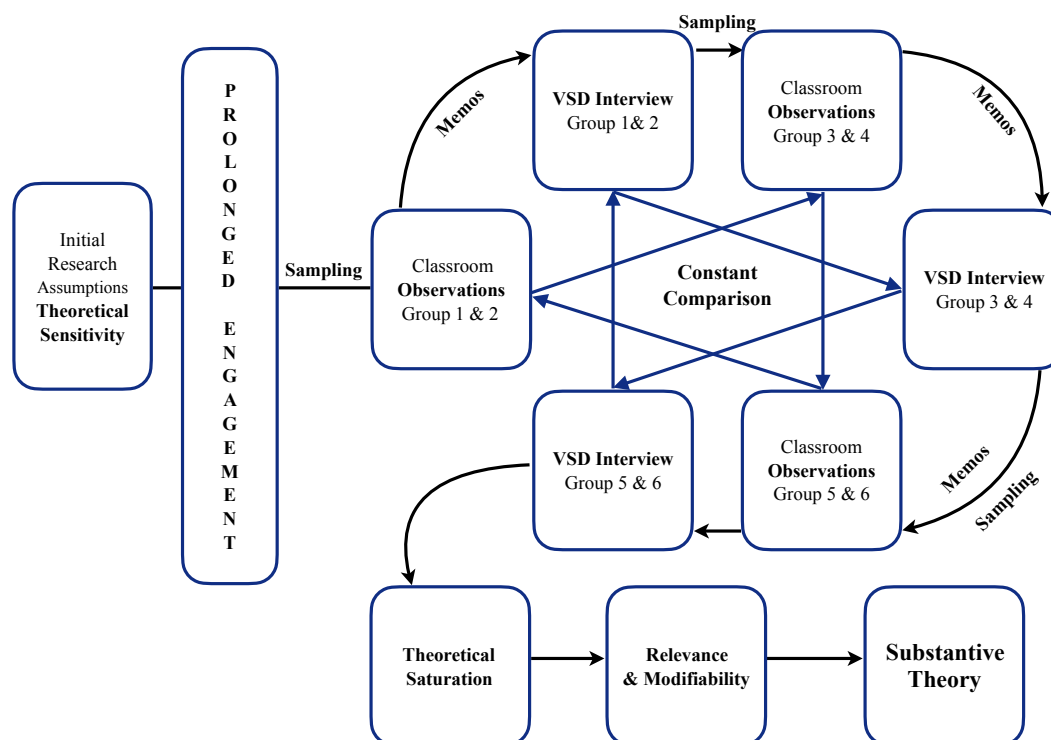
Initial Research Assumptions
**Theoretical Sensitivity**

P R O L O N G E D E N G A G E M E N T

Sampling

Classroom
**Observations**
Group 1 & 2

Memos

**VSD Interview**
Group 1& 2

Sampling

Classroom
**Observations**
Group 3 & 4

Memos

**VSD Interview**
Group 3 & 4

**Constant Comparison**

Memos

Sampling

Classroom
**Observations**
Group 5 & 6

**VSD Interview**
Group 5 & 6

**Theoretical Saturation**

**Relevance & Modifiability**

**Substantive Theory**